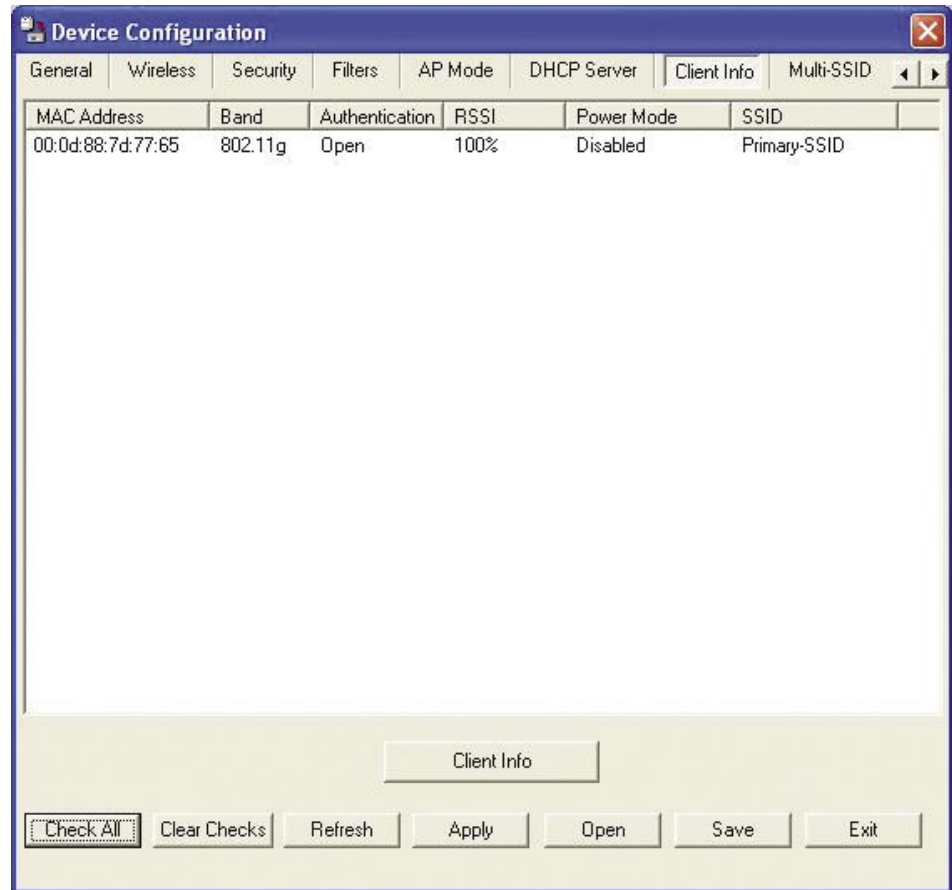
Device Configuration

General | Wireless | Security | Filters | AP Mode | DHCP Server | Client Info | Multi-SSID

| MAC Address | Band | Authentication | RSSI | Power Mode | SSID |
|---|---|---|---|---|---|
| 00:0d:88:7d:77:65 | 802.11g | Open | 100% | Disabled | Primary-SSID |

Client Info

Check All | Clear Checks | Refresh | Apply | Open | Save | Exit